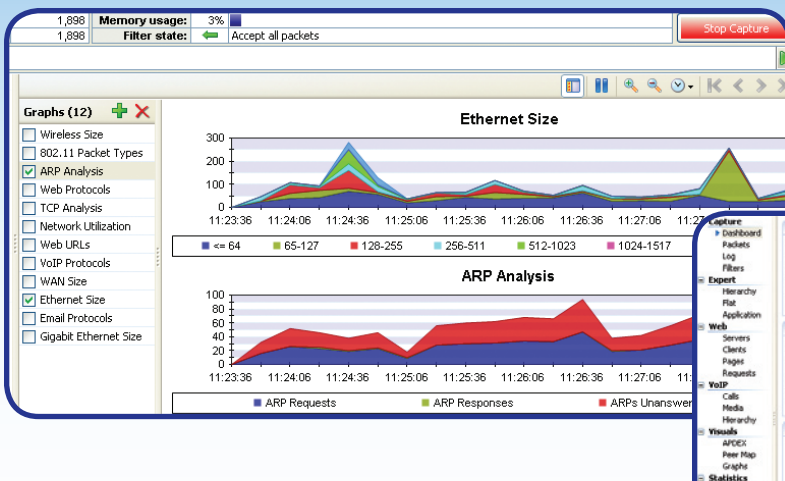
| 1,898 | Memory usage: | 3% |
|---|---|---|
| 1,898 | Filter state: | Accept all packets |

Stop Capture

Graphs (12)

Wireless Size
802.11 Packet Types
ARP Analysis
Web Protocols
TCP Analysis
Network Utilization
Web URLs
VoIP Protocols
WAN Size
Ethernet Size
Email Protocols
Gigabit Ethernet Size

Ethernet Size

300
200
100
0
11:23:36 11:24:06 11:24:36 11:25:06 11:25:36 11:26:06 11:26:36 11:27:06 11:2

<= 64 65-127 128-255 256-511 512-1023 1024-1517

ARP Analysis

100
80
60
40
20
0
11:23:36 11:24:06 11:24:36 11:25:06 11:25:36 11:26:06 11:26:36 11:27:06

ARP Requests ARP Responses ARPs Unanswe

Capture
Dashboard
Packets
Log
Filters
Expert
Hierarchy
Flat
Application
Web
Servers
Clients
Pages
Requests
VoIP
Calls
Media
Hierarchy
Visuals
APDEX
Peer Map
Graphs
Statistics